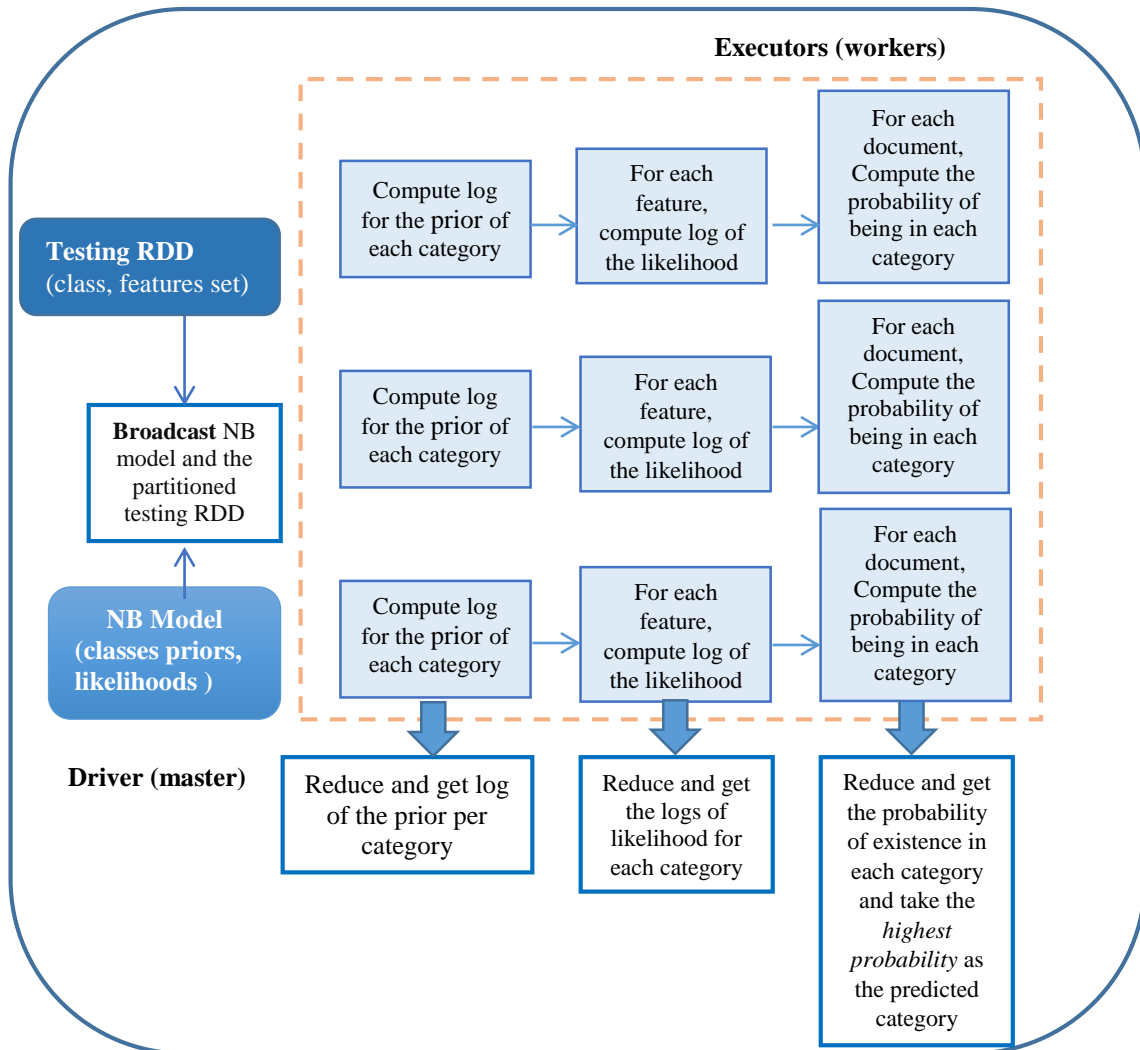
Executors (workers)

Testing RDD
(class, features set)

Broadcast NB model and the partitioned testing RDD

NB Model
(classes priors, likelihoods )

Compute log for the prior of each category

For each feature, compute log of the likelihood

For each document, Compute the probability of being in each category

Compute log for the prior of each category

For each feature, compute log of the likelihood

For each document, Compute the probability of being in each category

Compute log for the prior of each category

For each feature, compute log of the likelihood

For each document, Compute the probability of being in each category

Driver (master)

Reduce and get log of the prior per category

Reduce and get the logs of likelihood for each category

Reduce and get the probability of existence in each category and take the *highest probability* as the predicted category